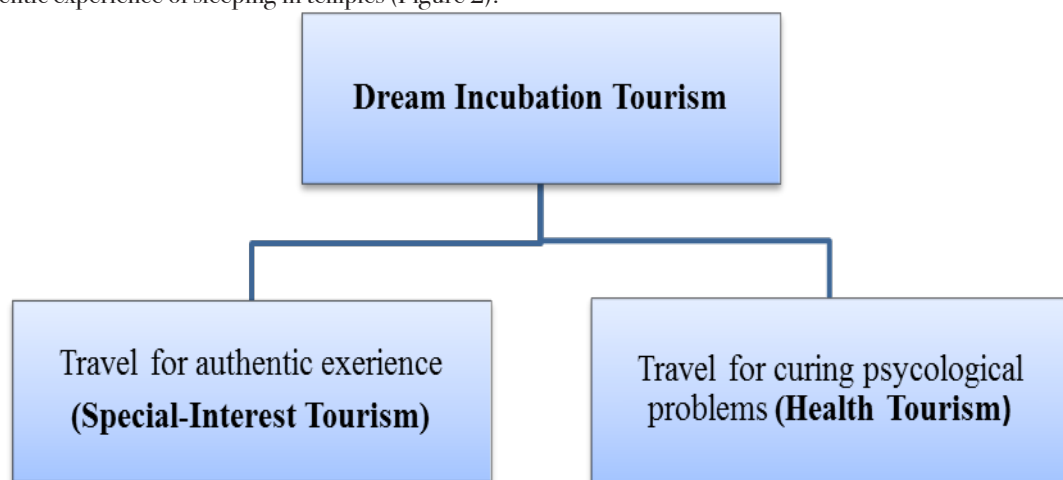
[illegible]entic experience of sleeping in temples (Figure 2).

**Dream Incubation Tourism**

Travel for authentic exerience **(Special-Interest Tourism)**

Travel for curing psycological problems **(Health Tourism)**